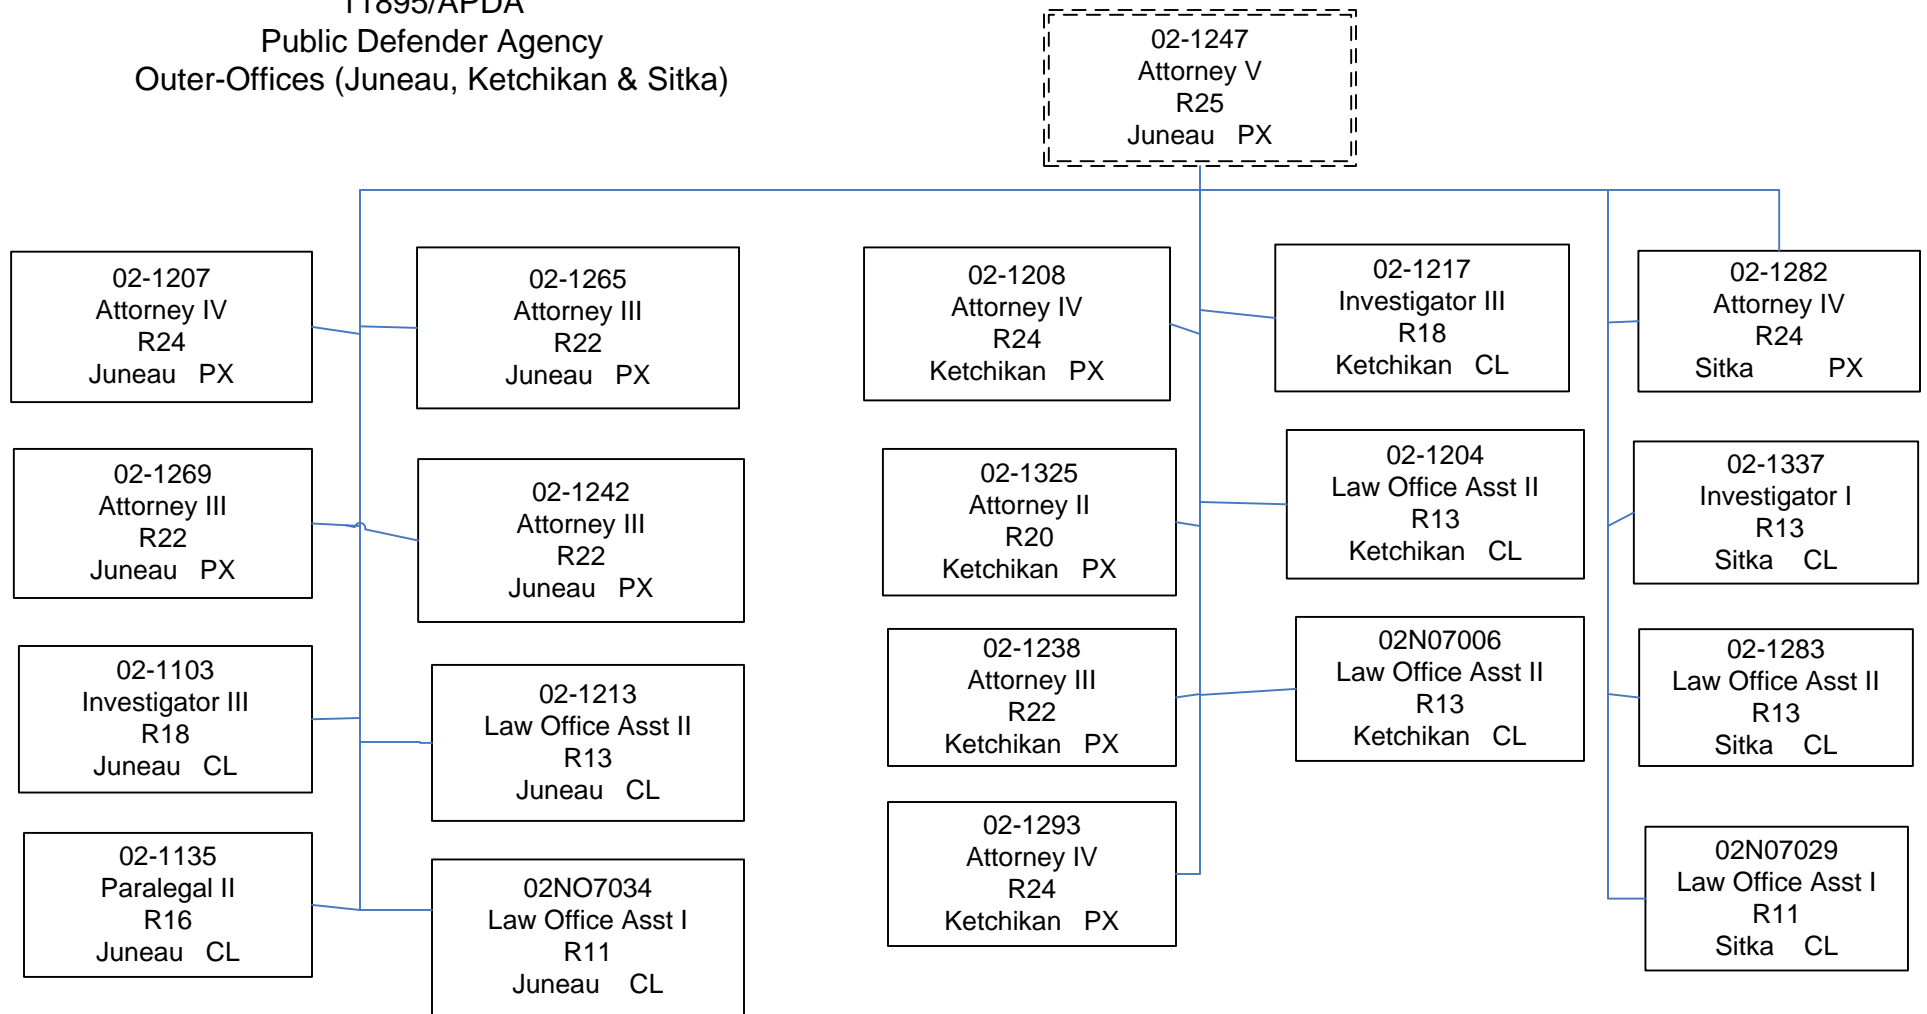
11895/APDA
Public Defender Agency
Outer-Offices (Juneau, Ketchikan & Sitka)

02-1247
Attorney V
R25
Juneau PX

02-1207
Attorney IV
R24
Juneau PX

02-1265
Attorney III
R22
Juneau PX

02-1269
Attorney III
R22
Juneau PX

02-1242
Attorney III
R22
Juneau PX

02-1103
Investigator III
R18
Juneau CL

02-1213
Law Office Asst II
R13
Juneau CL

02-1135
Paralegal II
R16
Juneau CL

02NO7034
Law Office Asst I
R11
Juneau CL

02-1208
Attorney IV
R24
Ketchikan PX

02-1217
Investigator III
R18
Ketchikan CL

02-1325
Attorney II
R20
Ketchikan PX

02-1204
Law Office Asst II
R13
Ketchikan CL

02-1238
Attorney III
R22
Ketchikan PX

02N07006
Law Office Asst II
R13
Ketchikan CL

02-1293
Attorney IV
R24
Ketchikan PX

02-1282
Attorney IV
R24
Sitka PX

02-1337
Investigator I
R13
Sitka CL

02-1283
Law Office Asst II
R13
Sitka CL

02N07029
Law Office Asst I
R11
Sitka CL